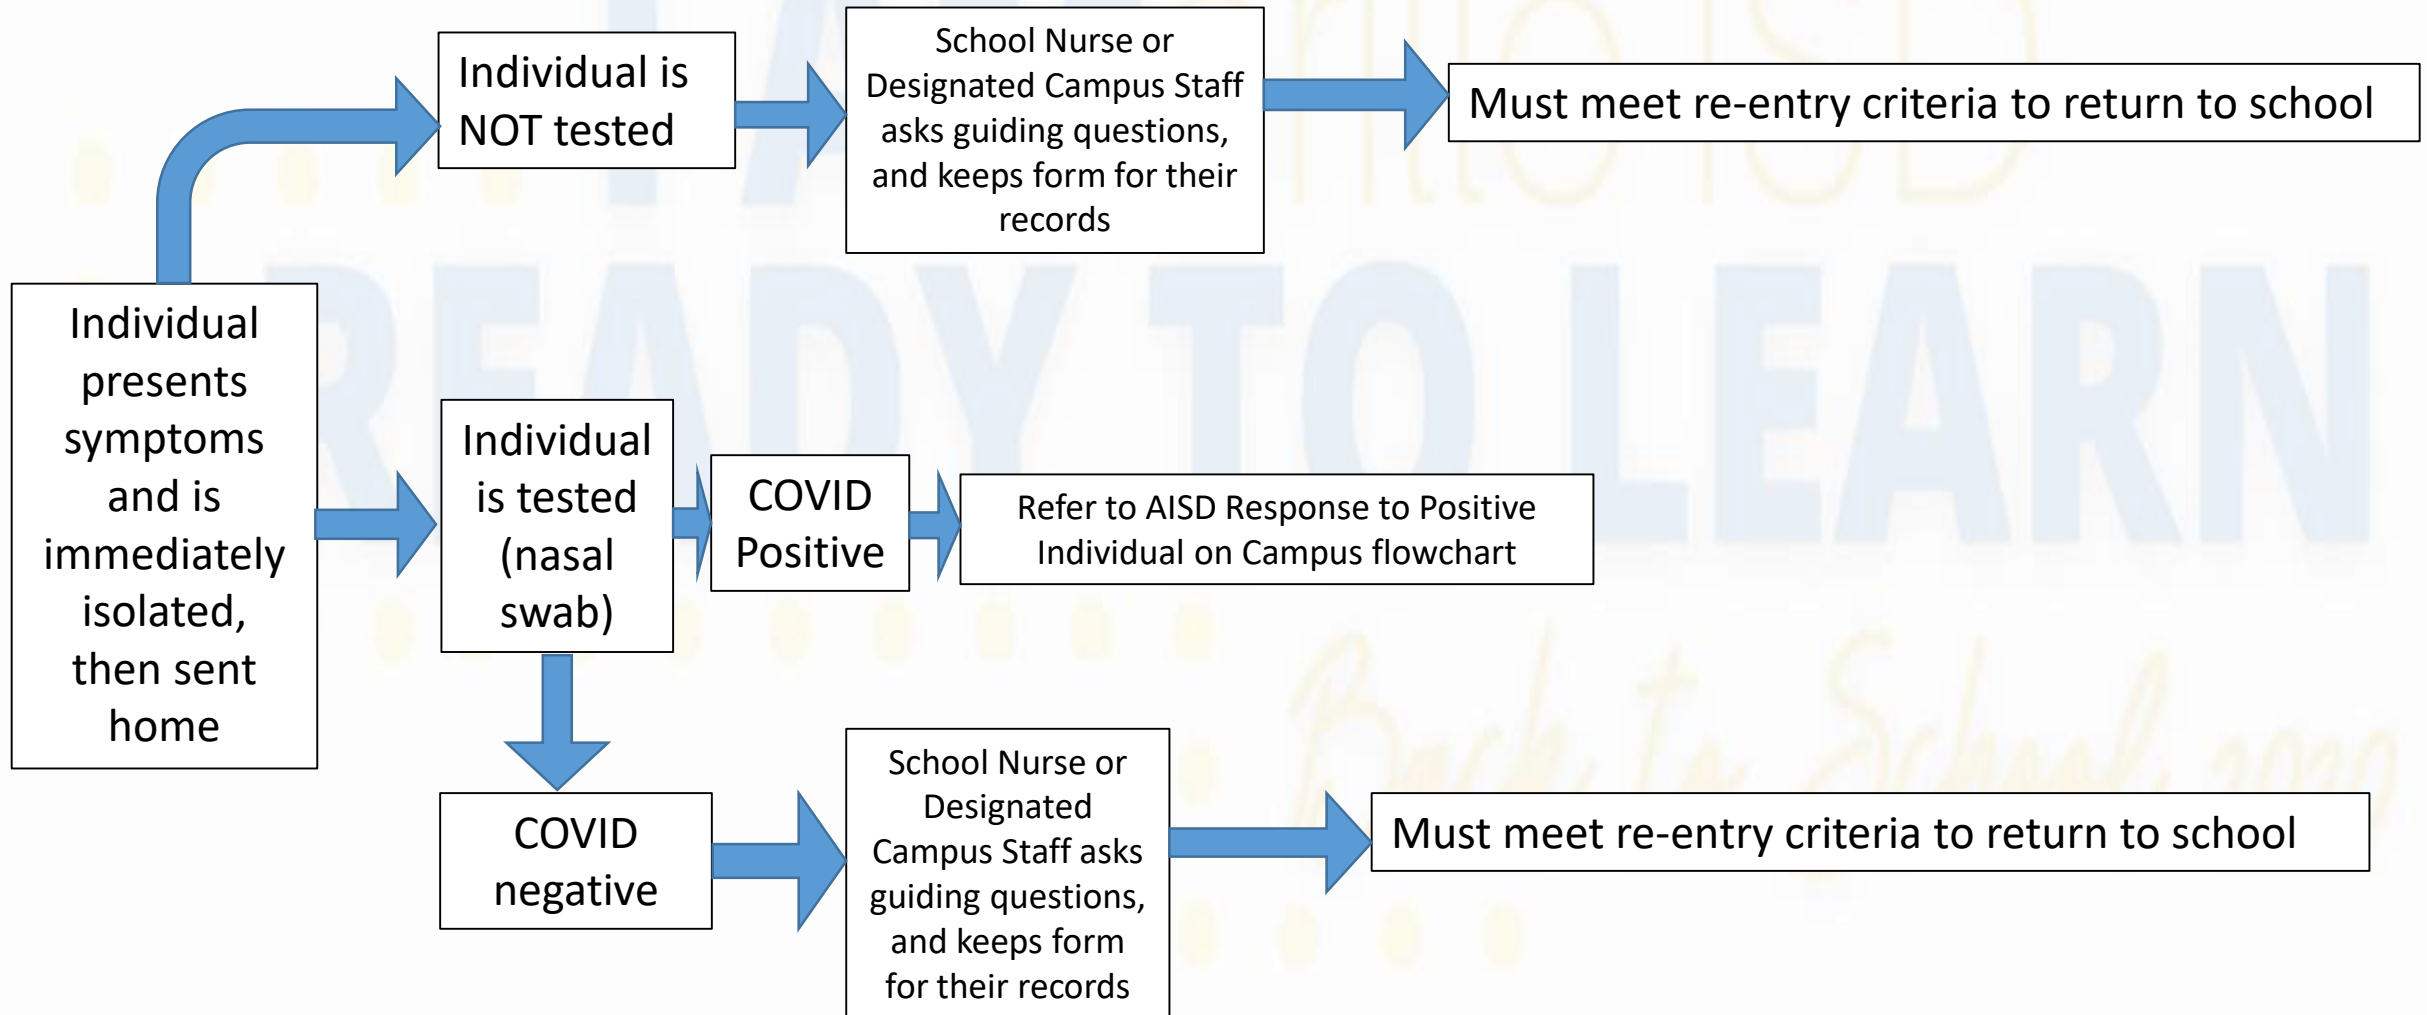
Individual is NOT tested

School Nurse or Designated Campus Staff asks guiding questions, and keeps form for their records

Must meet re-entry criteria to return to school

Individual presents symptoms and is immediately isolated, then sent home

Individual is tested (nasal swab)

COVID Positive

Refer to AISD Response to Positive Individual on Campus flowchart

COVID negative

School Nurse or Designated Campus Staff asks guiding questions, and keeps form for their records

Must meet re-entry criteria to return to school

READY TO LEARN

Back to School 2020